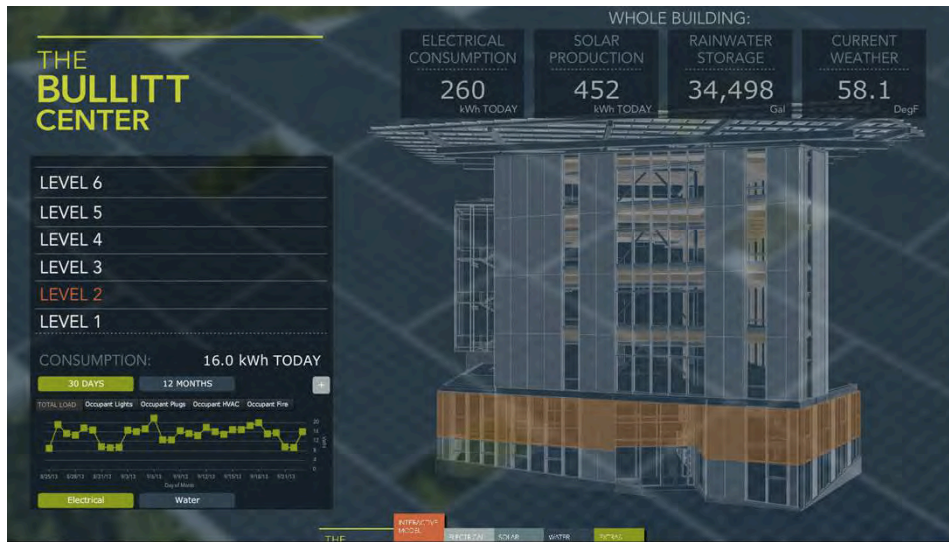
THE
BULLITT
CENTER

WHOLE BUILDING:

| ELECTRICAL CONSUMPTION | SOLAR PRODUCTION | RAINWATER STORAGE | CURRENT WEATHER |
|---|---|---|---|
| 260 kWh TODAY | 452 kWh TODAY | 34,498 Gal | 58.1 DegF |

LEVEL 6
LEVEL 5
LEVEL 4
LEVEL 3
LEVEL 2
LEVEL 1

CONSUMPTION: 16.0 kWh TODAY

30 DAYS
12 MONTHS
+

TOTAL LOAD Occupant Lights Occupant Plugs Occupant HVAC Occupant Fire

20
16
12
8
4
0
kWh

Day of Month

Electrical
Water

THE
INTERACTIVE MODEL
ELECTRICAL
SOLAR
WATER
DIGITAL